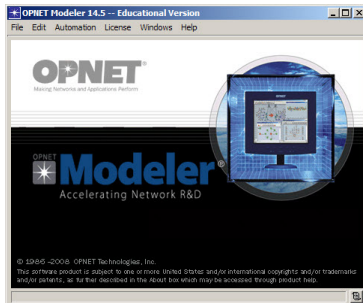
OPNET Modeler 14.5 -- Educational Version

File Edit Automation License Windows Help

OPNET®
Making Networks and Applications Perform

OPNET
Modeler®
Accelerating Network R&D

© 1986 -2008 OPNET Technologies, Inc.
This software product is subject to one or more United States and/or international copyrights and/or trademarks and/or patents, as further described in the About box which may be accessed through product help.